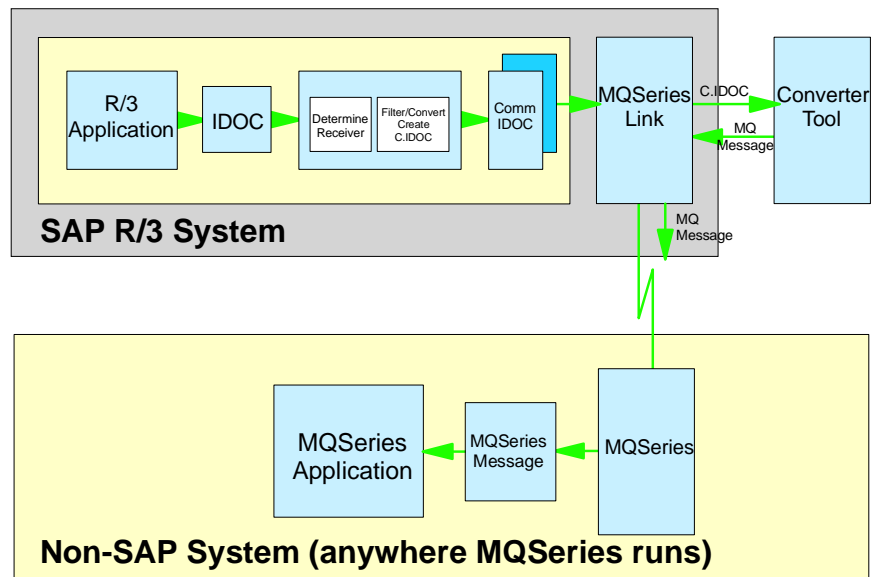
R/3 Application

IDOC

Determine Receiver

Filter/Convert Create C.IDOC

Comm IDOC

MQSeries Link

C.IDOC

Converter Tool

MQ Message

SAP R/3 System

MQ Message

MQSeries Application

MQSeries Message

MQSeries

Non-SAP System (anywhere MQSeries runs)